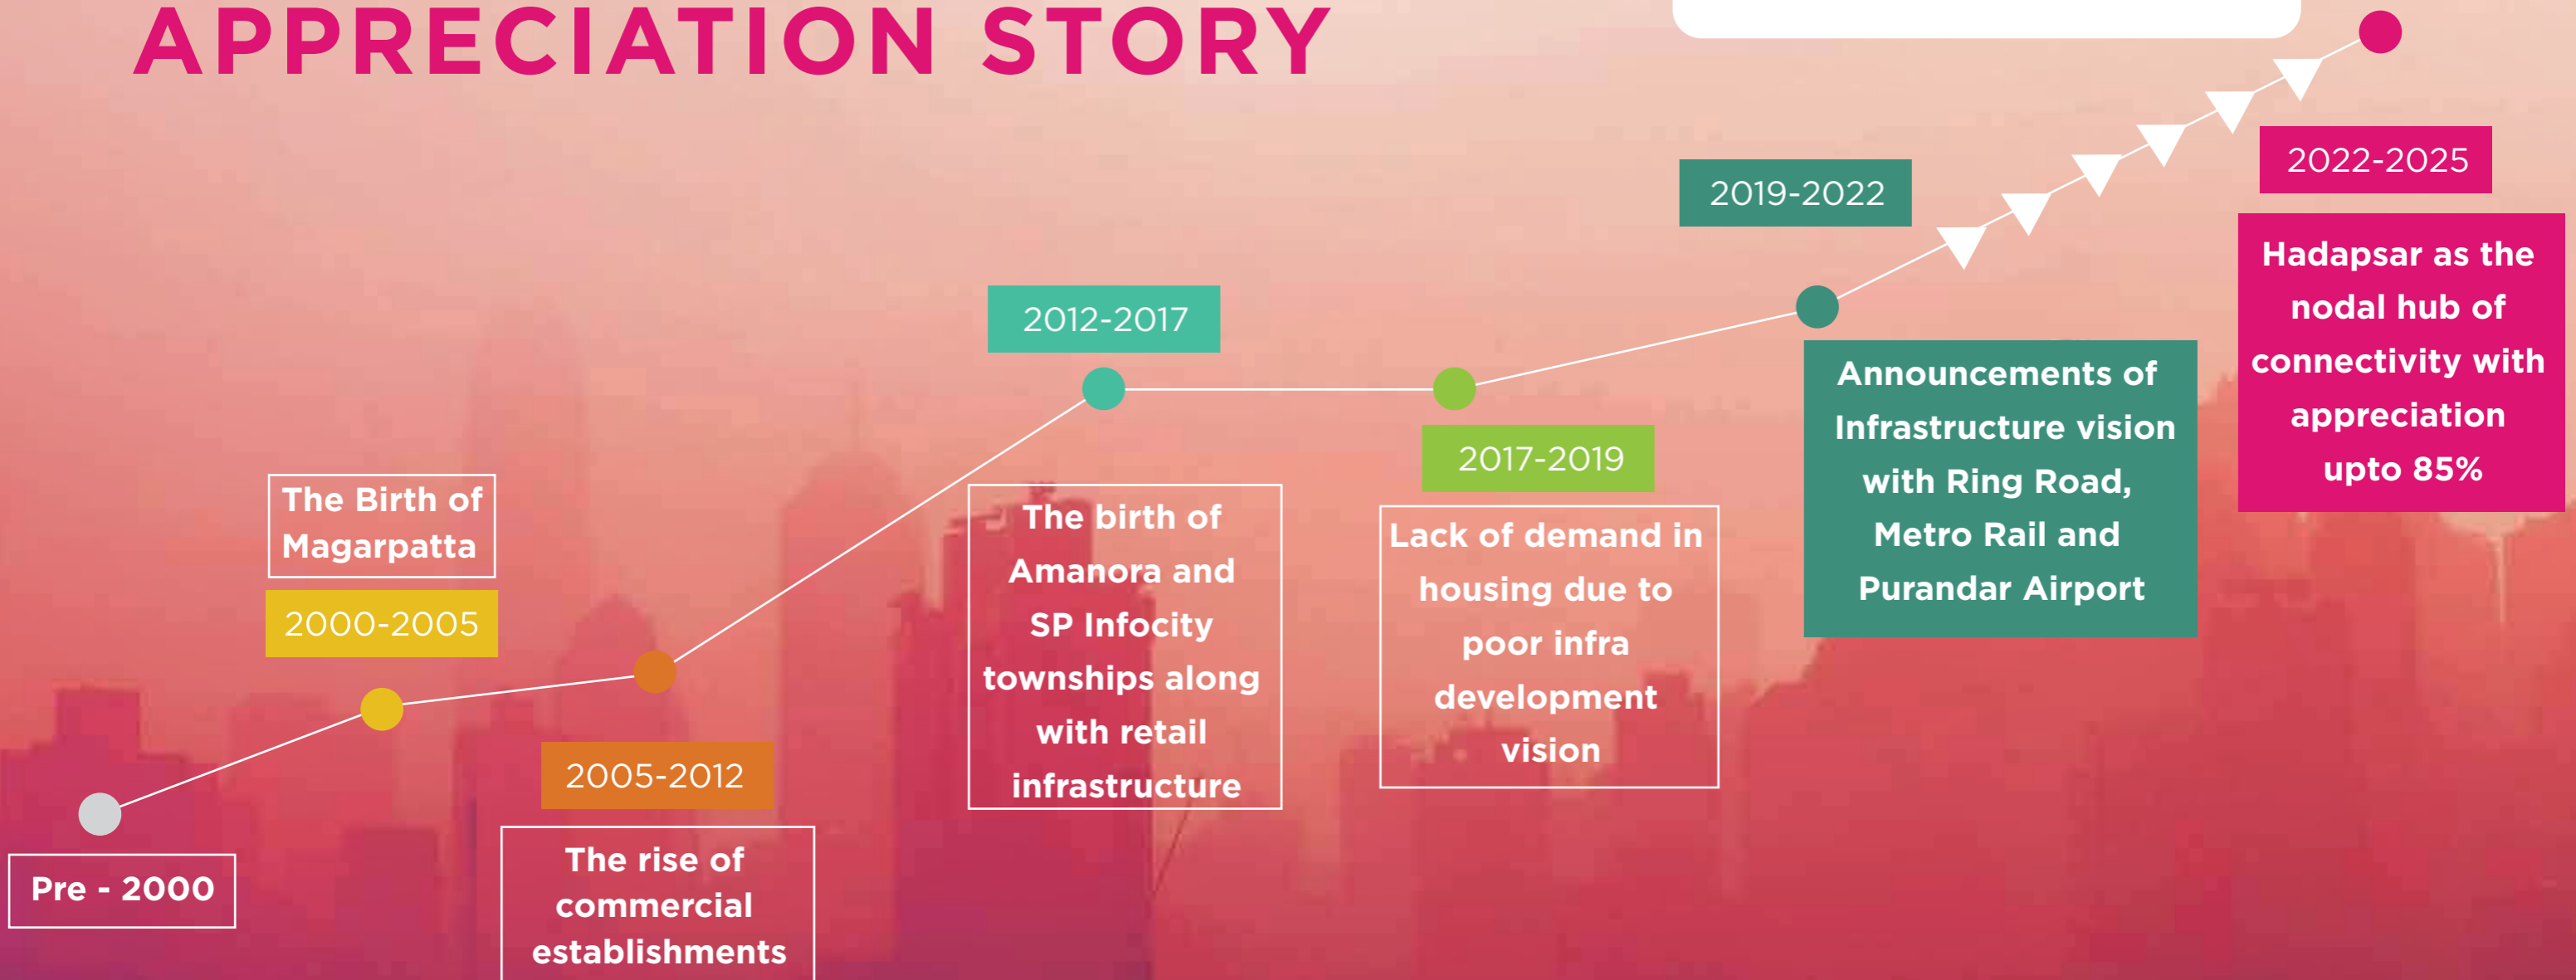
APPRECIATION STORY

Pre - 2000

The Birth of Magarpatta

2000-2005

2005-2012

The rise of commercial establishments

2012-2017

The birth of Amanora and SP Infocity townships along with retail infrastructure

2017-2019

Lack of demand in housing due to poor infra development vision

2019-2022

Announcements of Infrastructure vision with Ring Road, Metro Rail and Purandar Airport

2022-2025

Hadapsar as the nodal hub of connectivity with appreciation upto 85%